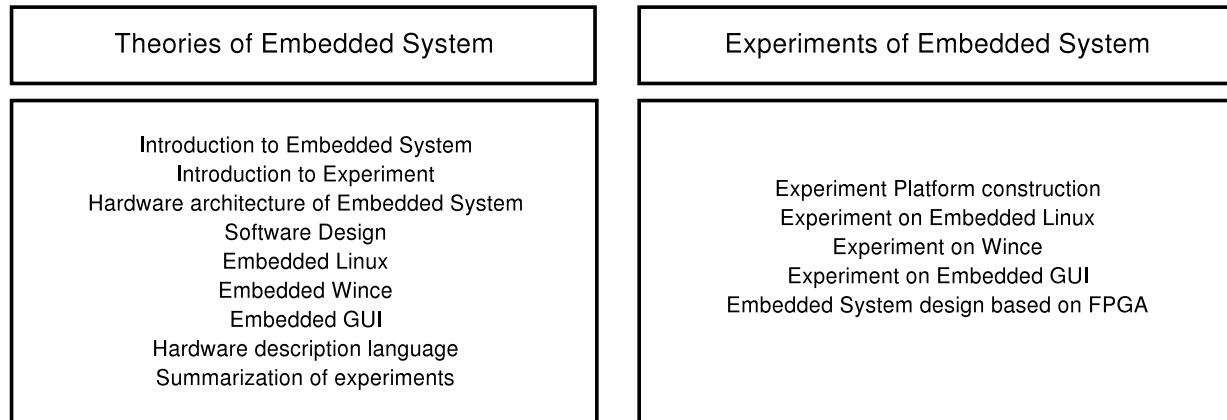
Theories of Embedded System

Introduction to Embedded System
Introduction to Experiment
Hardware architecture of Embedded System
Software Design
Embedded Linux
Embedded Wince
Embedded GUI
Hardware description language
Summarization of experiments

Experiments of Embedded System

Experiment Platform construction
Experiment on Embedded Linux
Experiment on Wince
Experiment on Embedded GUI
Embedded System design based on FPGA